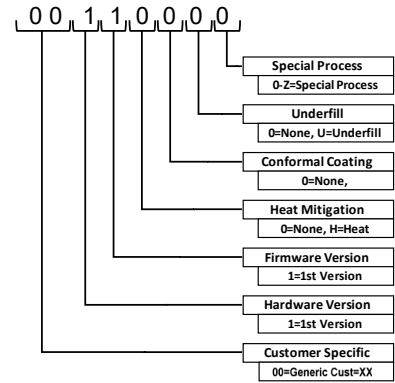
0 0 1 1 0 0 0 0

Special Process
0-Z=Special Process

Underfill
0=None, U=Underfill

Conformal Coating
0=None,

Heat Mitigation
0=None, H=Heat

Firmware Version
1=1st Version

Hardware Version
1=1st Version

Customer Specific
00=Generic Cust=XX